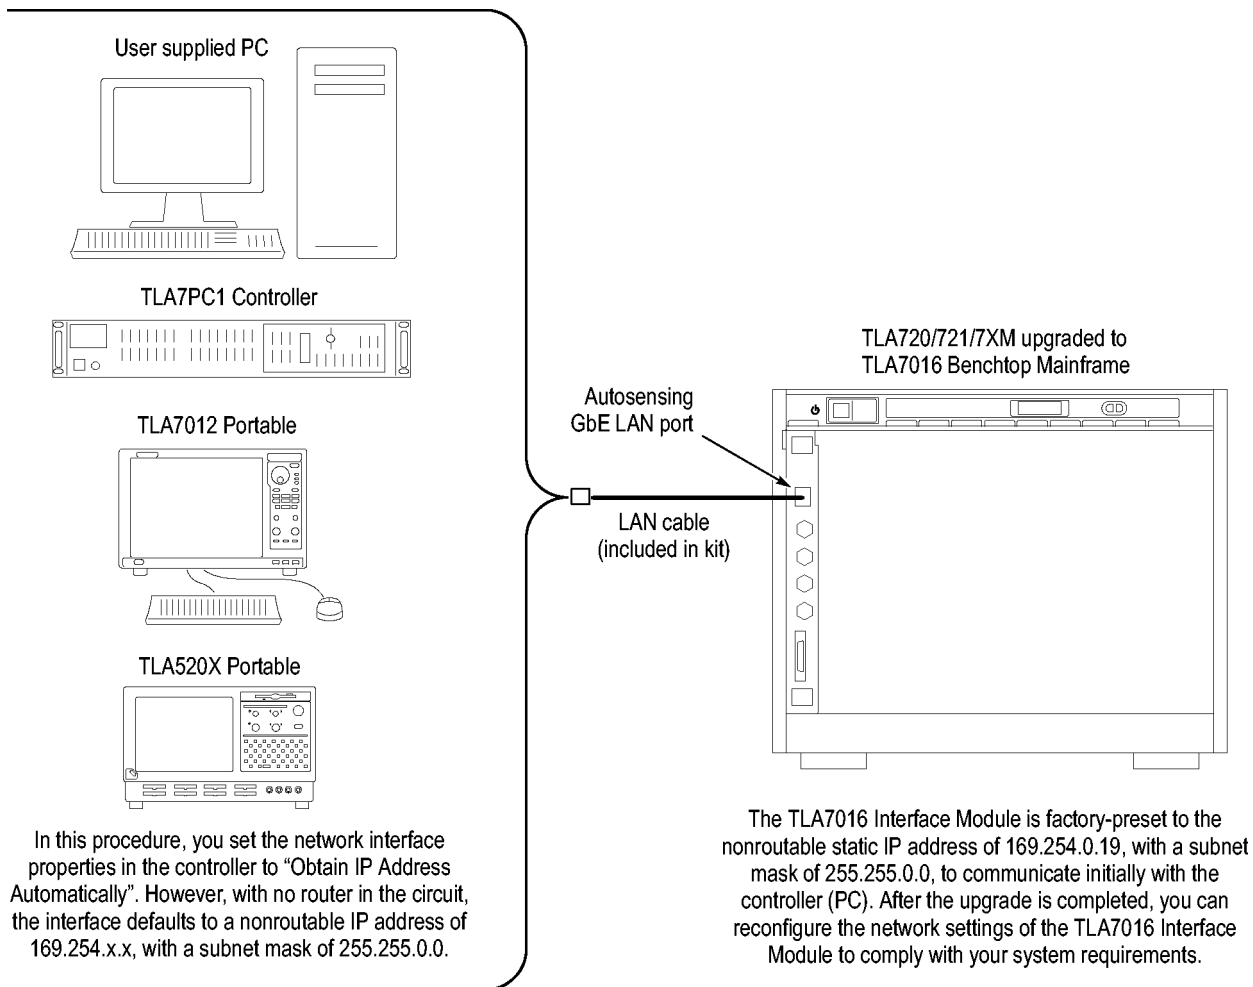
User supplied PC

TLA7PC1 Controller

TLA7012 Portable

TLA520X Portable

In this procedure, you set the network interface properties in the controller to “Obtain IP Address Automatically”. However, with no router in the circuit, the interface defaults to a nonroutable IP address of 169.254.x.x, with a subnet mask of 255.255.0.0.

Autosensing GbE LAN port

LAN cable (included in kit)

TLA720/721/7XM upgraded to TLA7016 Benchtop Mainframe

The TLA7016 Interface Module is factory-preset to the nonroutable static IP address of 169.254.0.19, with a subnet mask of 255.255.0.0, to communicate initially with the controller (PC). After the upgrade is completed, you can reconfigure the network settings of the TLA7016 Interface Module to comply with your system requirements.